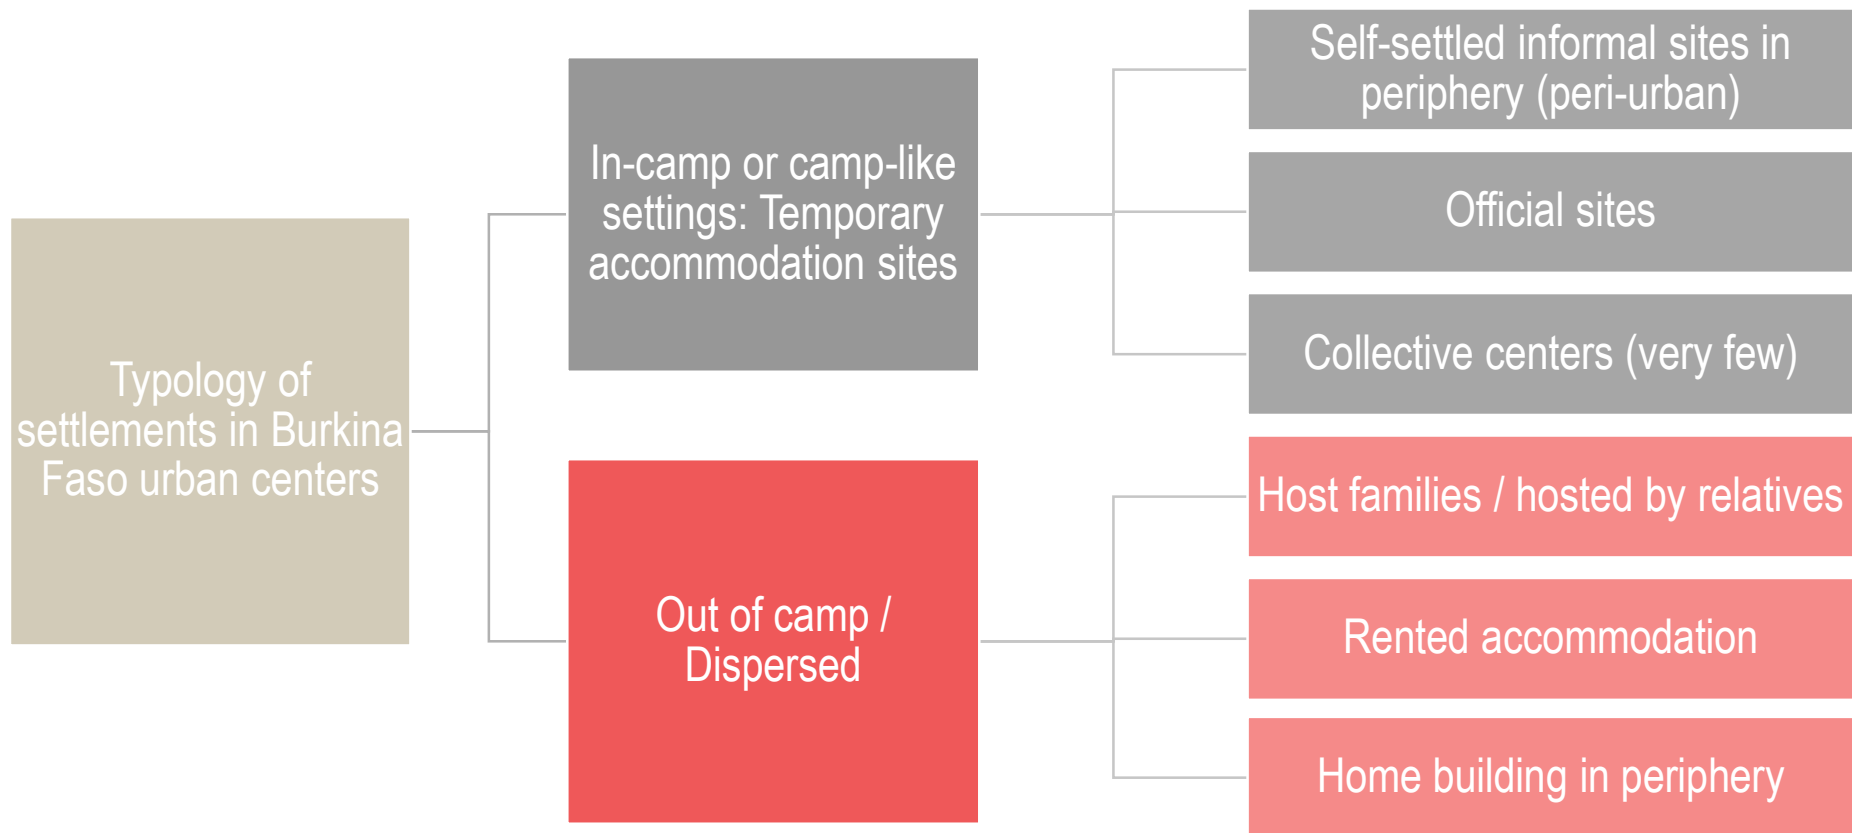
Typology of settlements in Burkina Faso urban centers

In-camp or camp-like settings: Temporary accommodation sites

Self-settled informal sites in periphery (peri-urban)

Official sites

Collective centers (very few)

Out of camp / Dispersed

Host families / hosted by relatives

Rented accommodation

Home building in periphery